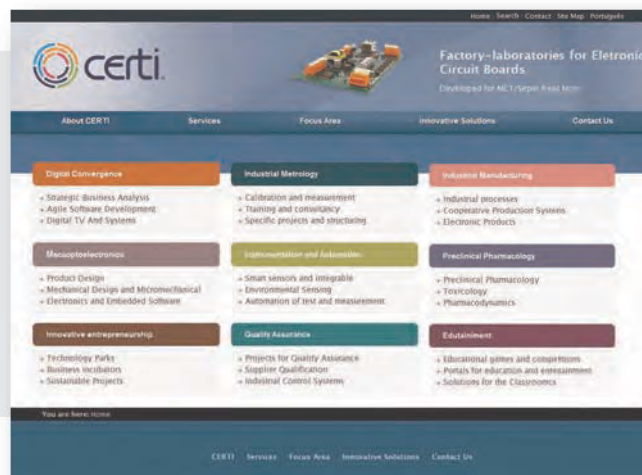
Home Search Contact Site Map Português

certi

Factory-laboratories for Eletronic Circuit Boards

Developed for MCT/Sepin Brazil from

About CERTI Services Focus Area Innovative Solutions Contact Us

Digital Convergence
» Strategic Business Analysis
» Agile Software Development
» Digital TV And Systems

Industrial Metrology
» Calibration and measurement
» Training and consultancy
» Specific projects and structuring

Industrial Manufacturing
» Industrial processes
» Cooperative Production Systems
» Electronic Products

Macooptoelectronics
» Product Design
» Mechanical Design and Micromechanical
» Electronics and Embedded Software

Instrumentation and Automation
» Smart sensors and integrable
» Environmental Sensing
» Automation of test and measurement

Preclinical Pharmacology
» Preclinical Pharmacology
» Toxicology
» Pharmacodynamics

Innovative entrepreneurship
» Technology Parks
» Business incubators
» Sustainable Projects

Quality Assurance
» Projects for Quality Assurance
» Supplier Qualification
» Industrial Control Systems

Edutainment
» Educational games and competitions
» Portals for education and entertainment
» Solutions for the Classrooms

You are here: Home

CERTI Services Focus Area Innovative Solutions Contact Us